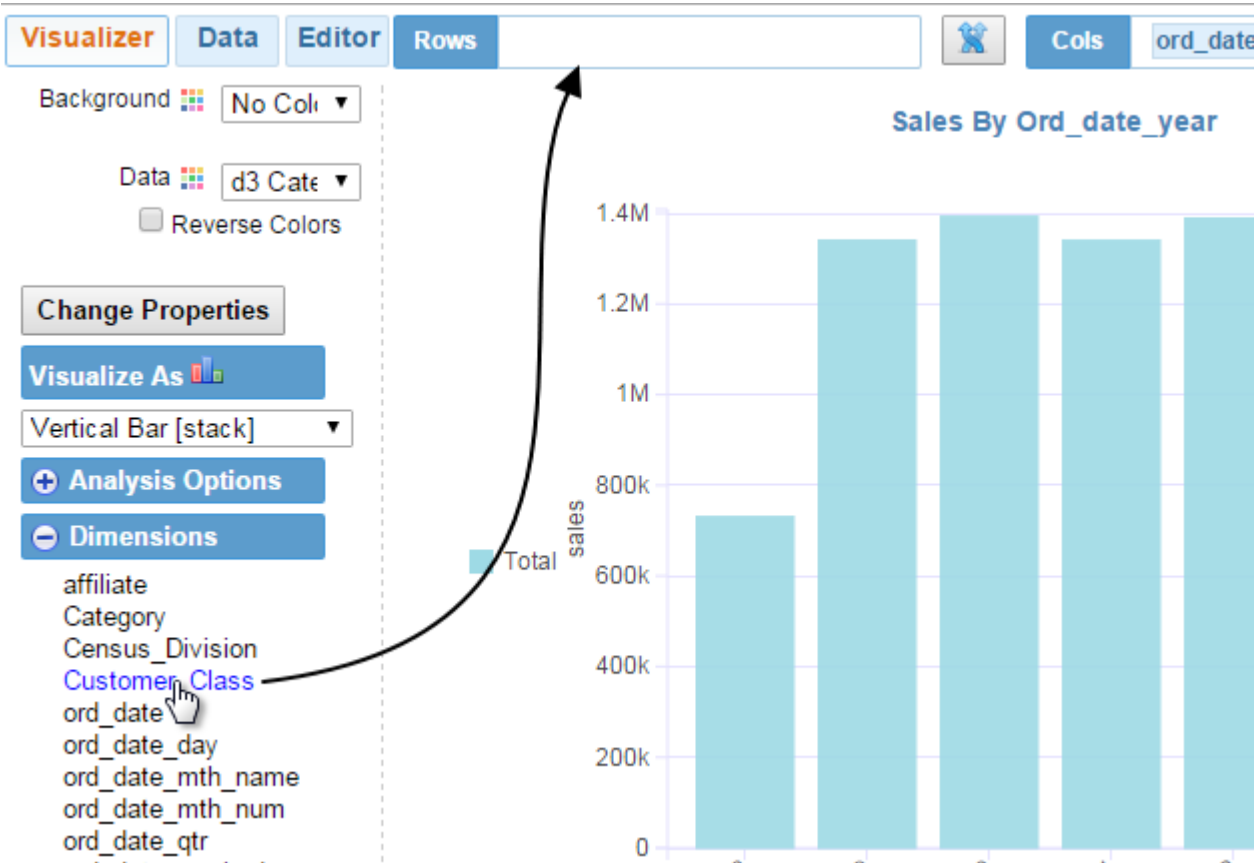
Visualizer Data Editor Rows Cols ord_date

Background No Colo

Data d3 Cate

Reverse Colors

Change Properties

Visualize As

Vertical Bar [stack]

Analysis Options

Dimensions

affiliate
Category
Census_Division
Customer_Class
ord_date
ord_date_day
ord_date_mth_name
ord_date_mth_num
ord_date_qtr

Sales By Ord_date_year

1.4M
1.2M
1M
800k
600k
400k
200k
0

sales

Total